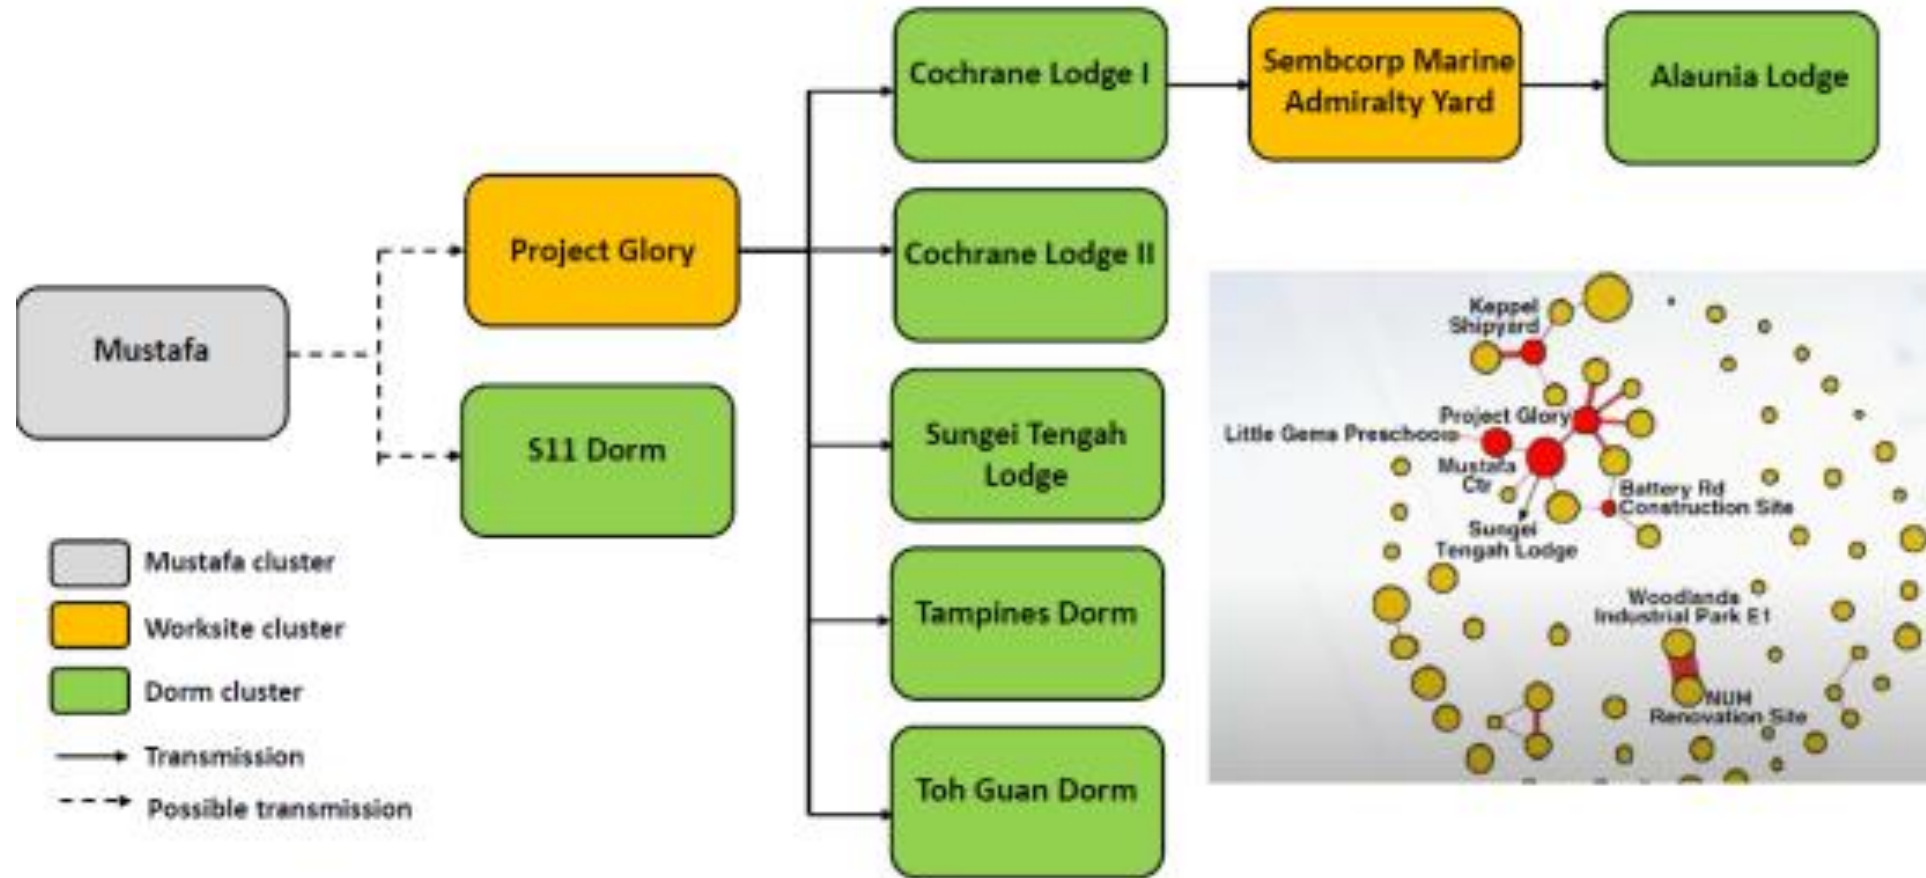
Mustafa

Project Glory

S11 Dorm

Cochrane Lodge I

Cochrane Lodge II

Sungei Tengah Lodge

Tampines Dorm

Toh Guan Dorm

Sembcorp Marine Admiralty Yard

Alaunia Lodge

Mustafa cluster

Worksite cluster

Dorm cluster

Transmission

Possible transmission

Keppel Shipyard

Project Glory

Little Gems Preschool

Mustafa Ctr

Battery Rd Construction Site

Sungei Tengah Lodge

Woodlands Industrial Park E1

NUH Renovation Site